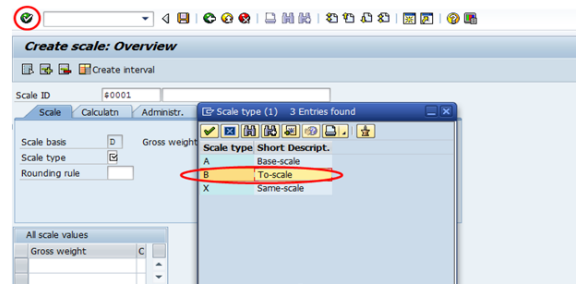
Create scale: Overview

Create interval

Scale ID $0001

Scale | Calculatn | Administr.

Scale basis D Gross weight

Scale type

Rounding rule

All scale values

Gross weight C

Scale type (1) 3 Entries found

| Scale type | Short Descript. |
|---|---|
| A | Base-scale |
| B | To-scale |
| X | Same-scale |